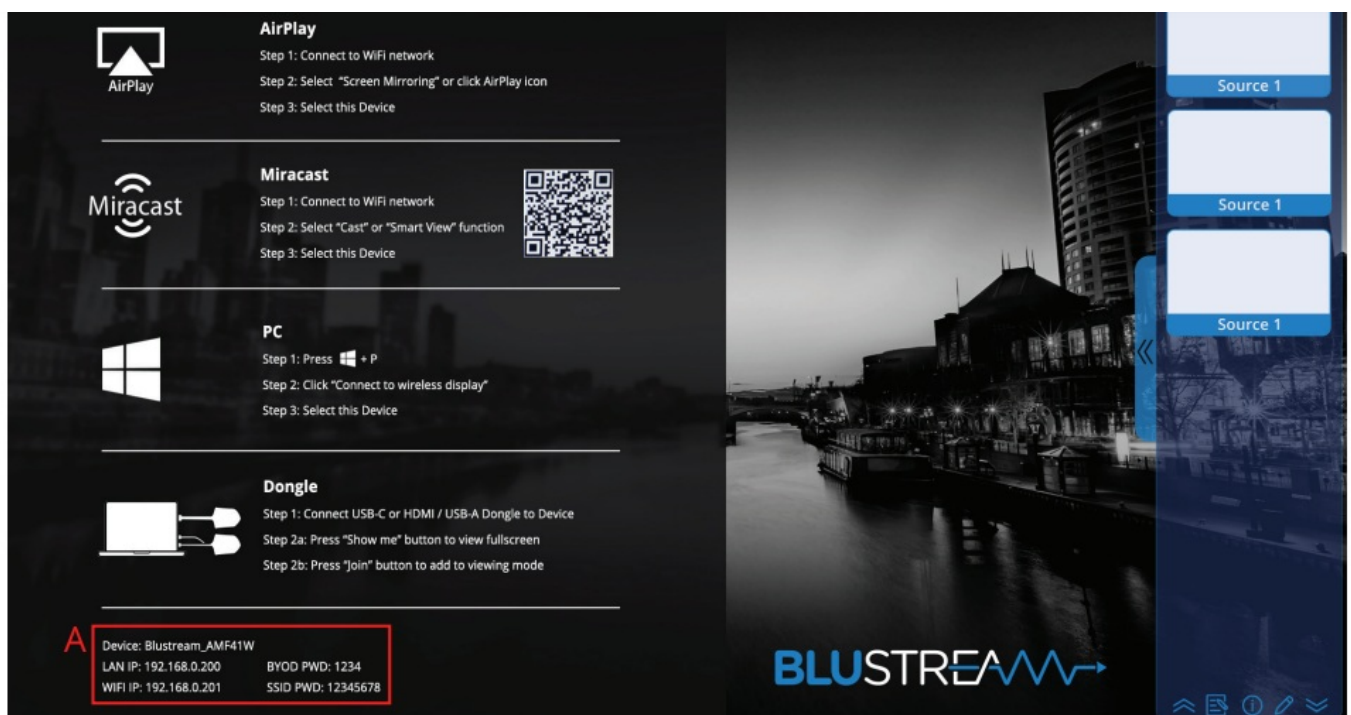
AirPlay

AirPlay
Step 1: Connect to WiFi network
Step 2: Select "Screen Mirroring" or click AirPlay icon
Step 3: Select this Device

Miracast

Miracast
Step 1: Connect to WiFi network
Step 2: Select "Cast" or "Smart View" function
Step 3: Select this Device

PC
Step 1: Press + P
Step 2: Click "Connect to wireless display"
Step 3: Select this Device

Dongle
Step 1: Connect USB-C or HDMI / USB-A Dongle to Device
Step 2a: Press "Show me" button to view fullscreen
Step 2b: Press "Join" button to add to viewing mode

A
Device: Blustream_AMF41W
LAN IP: 192.168.0.200 BYOD PWD: 1234
WIFI IP: 192.168.0.201 SSID PWD: 12345678

BLUSTREAM

Source 1

Source 1

Source 1